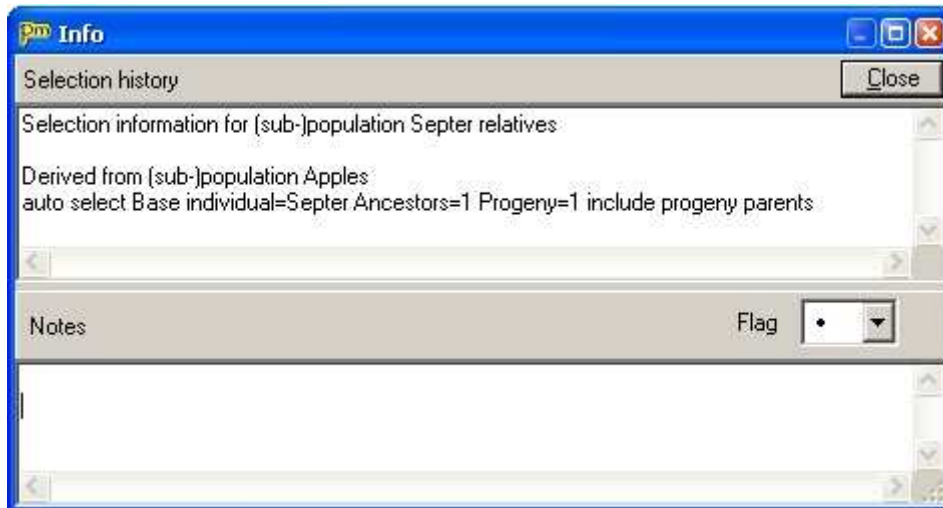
Pm Info

Selection history

Close

Selection information for (sub-)population Septer relatives

Derived from (sub-)population Apples
auto select Base individual=Septer Ancestors=1 Progeny=1 include progeny parents

Notes

Flag •